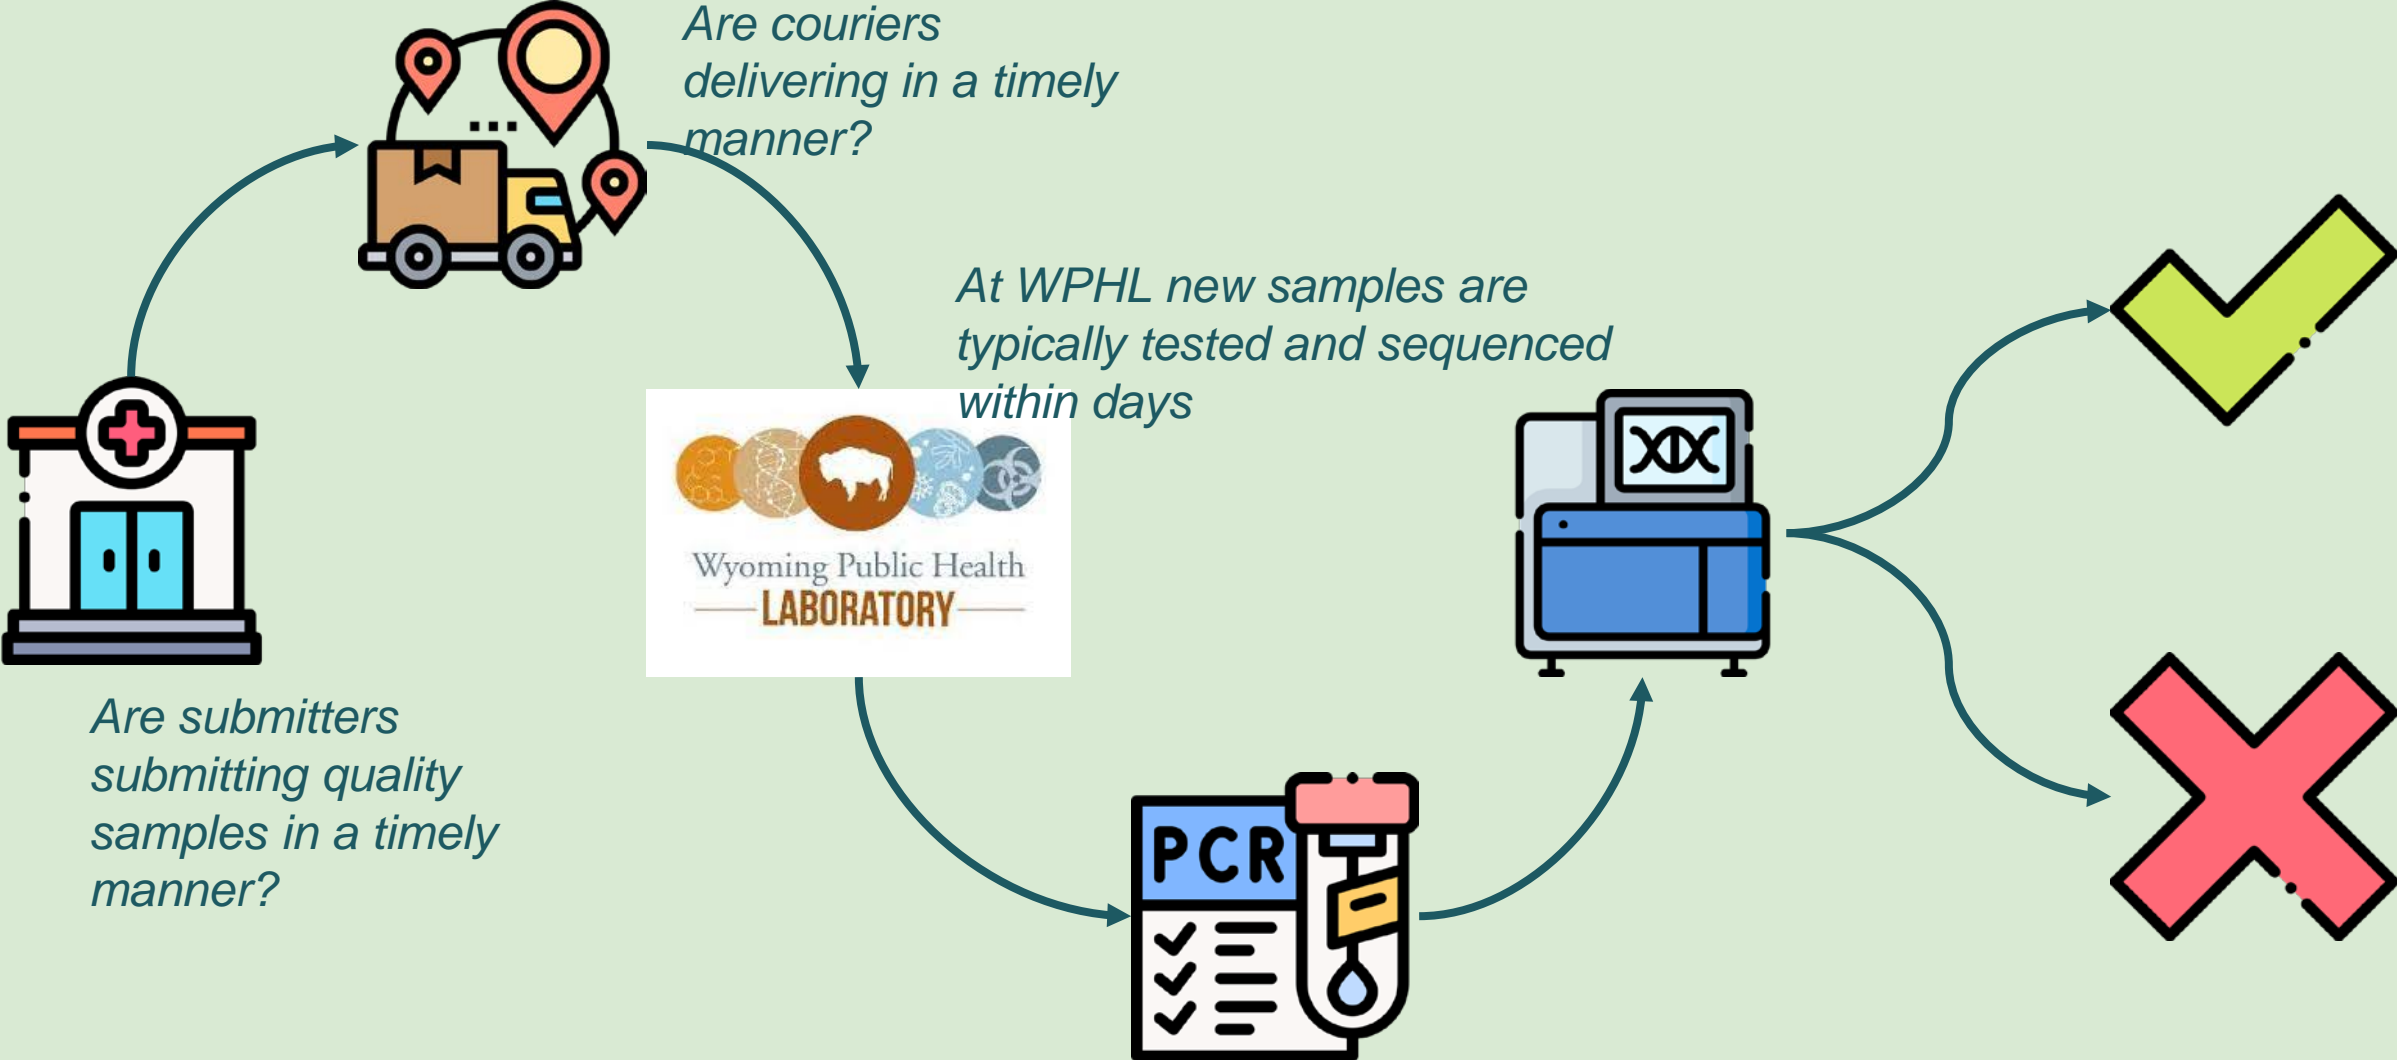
Are couriers delivering in a timely manner?

At WPHL new samples are typically tested and sequenced within days

Wyoming Public Health
LABORATORY

Are submitters submitting quality samples in a timely manner?

PCR